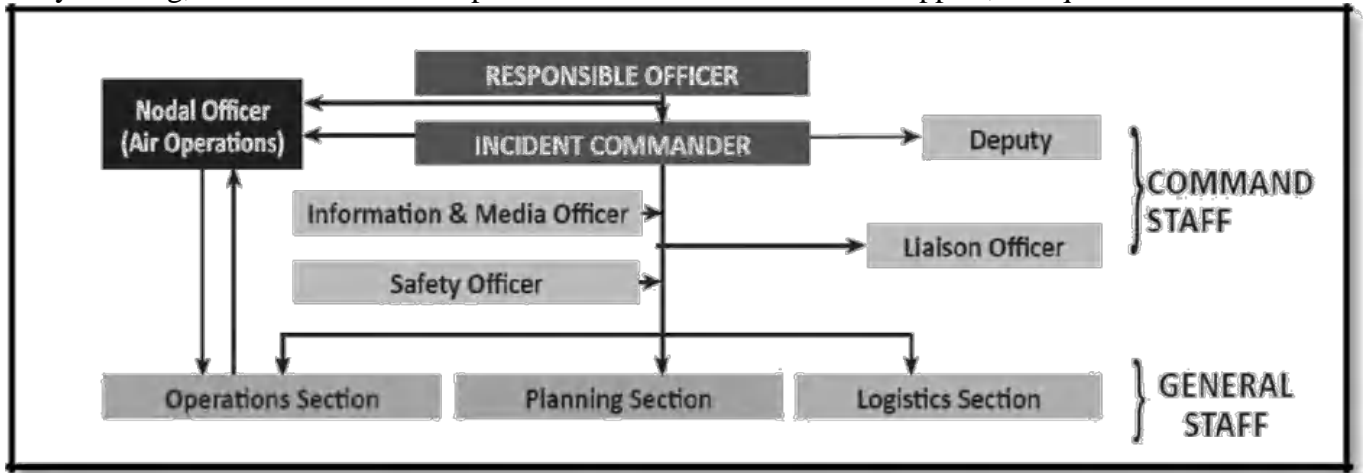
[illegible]

RESPONSIBLE OFFICER

Nodal Officer (Air Operations)

INCIDENT COMMANDER

Deputy

COMMAND STAFF

Information & Media Officer

Liaison Officer

Safety Officer

Operations Section

Planning Section

Logistics Section

GENERAL STAFF